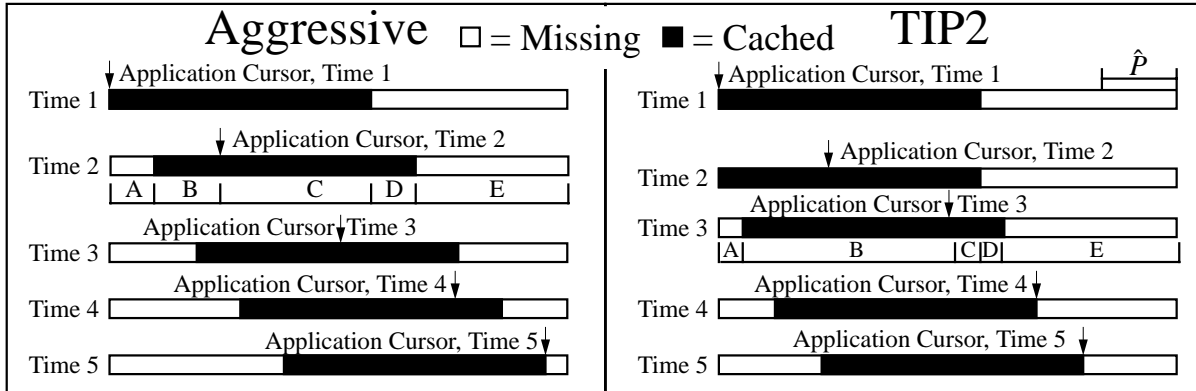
Aggressive □ = Missing ■ = Cached TIP2

Application Cursor, Time 1
Time 1

Application Cursor, Time 2
Time 2
A B C D E

Application Cursor Time 3
Time 3

Application Cursor, Time 4
Time 4

Application Cursor, Time 5
Time 5

Application Cursor, Time 1
$\hat{P}$
Time 1

Application Cursor, Time 2
Time 2

Application Cursor Time 3
Time 3
A B C D E

Application Cursor, Time 4
Time 4

Application Cursor, Time 5
Time 5